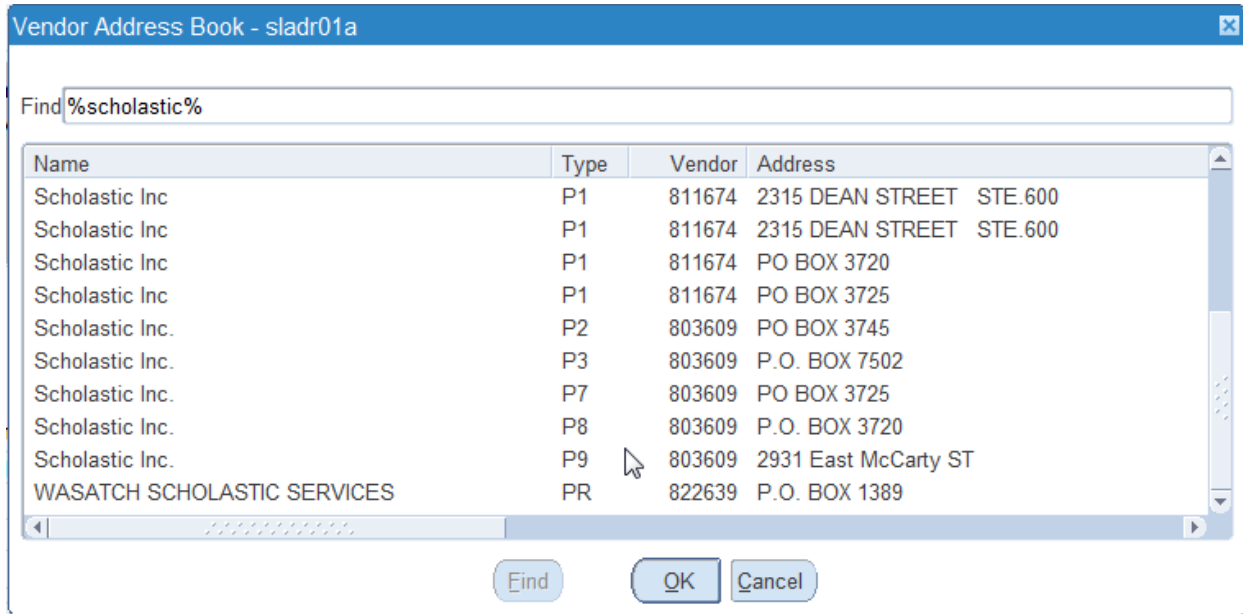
Vendor Address Book - sladr01a

Find %scholastic%

| Name | Type | Vendor | Address |
|---|---|---|---|
| Scholastic Inc | P1 | 811674 | 2315 DEAN STREET STE.600 |
| Scholastic Inc | P1 | 811674 | 2315 DEAN STREET STE.600 |
| Scholastic Inc | P1 | 811674 | PO BOX 3720 |
| Scholastic Inc | P1 | 811674 | PO BOX 3725 |
| Scholastic Inc. | P2 | 803609 | PO BOX 3745 |
| Scholastic Inc. | P3 | 803609 | P.O. BOX 7502 |
| Scholastic Inc. | P7 | 803609 | PO BOX 3725 |
| Scholastic Inc. | P8 | 803609 | P.O. BOX 3720 |
| Scholastic Inc. | P9 | 803609 | 2931 East McCarty ST |
| WASATCH SCHOLASTIC SERVICES | PR | 822639 | P.O. BOX 1389 |

Find OK Cancel